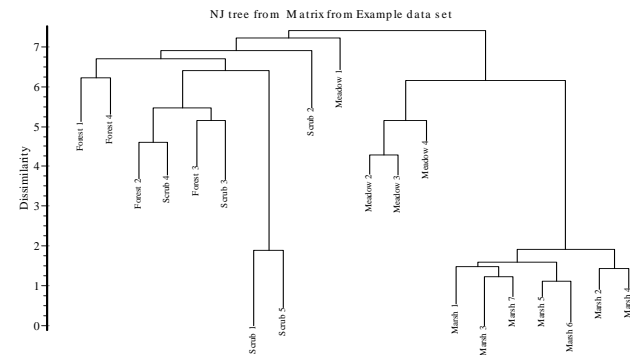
NJ tree from Matrix from Example data set

Dissimilarity

7
6
5
4
3
2
1
0

Forest 1
Forest 4
Forest 2
Scrub 4
Forest 3
Scrub 3
Scrub 1
Scrub 5
Scrub 2
Meadow 1
Meadow 2
Meadow 3
Meadow 4
Marsh 1
Marsh 3
Marsh 7
Marsh 5
Marsh 6
Marsh 2
Marsh 4